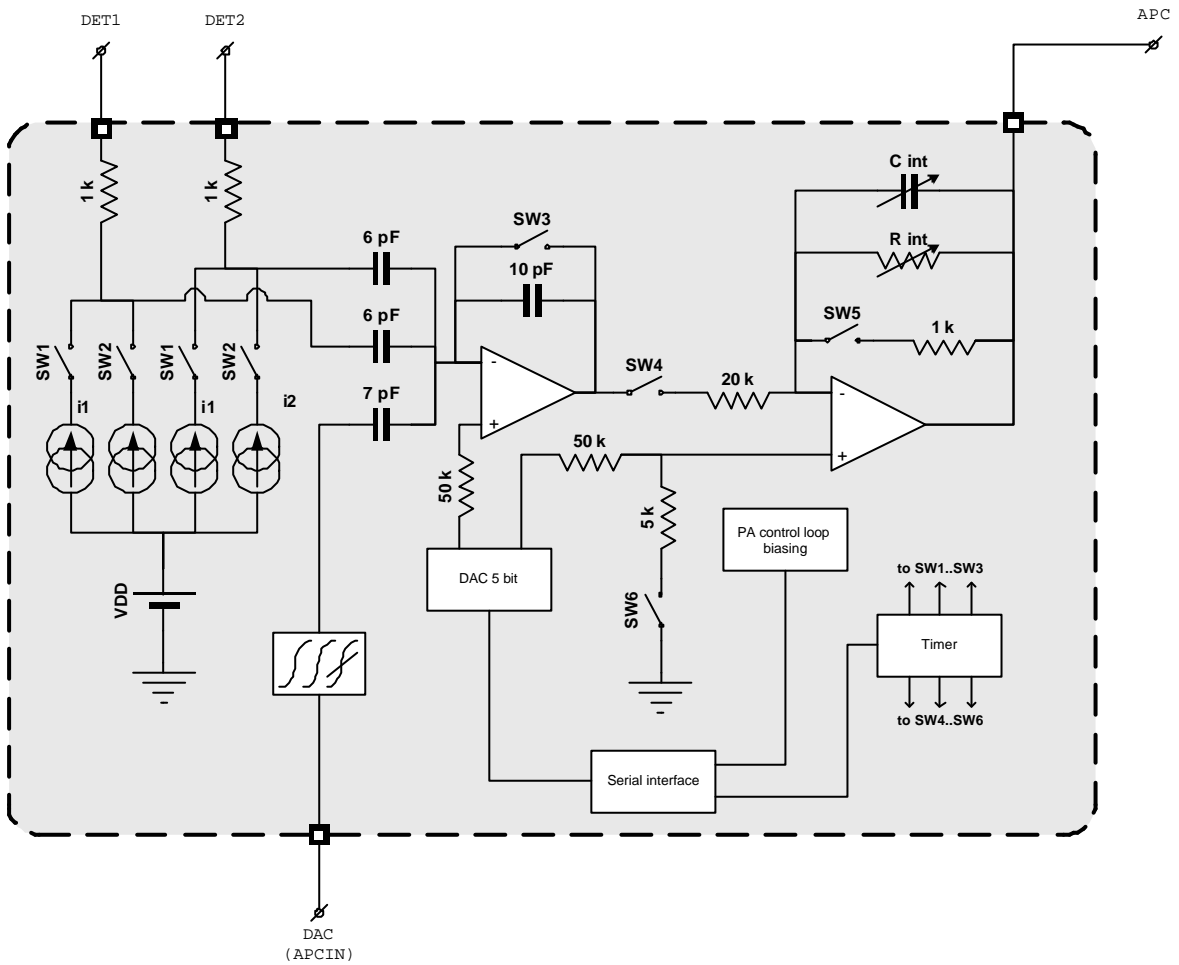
DET1
DET2
APC
1 k
1 k
C int
R int
SW3
6 pF
10 pF
6 pF
SW5
1 k
SW1
SW2
SW1
SW2
7 pF
SW4
20 k
i1
i1
i2
-
+
-
+
50 k
50 k
5 k
PA control loop biasing
DAC 5 bit
VDD
SW6
to SW1..SW3
Timer
to SW4..SW6
Serial interface
DAC
(APCIN)